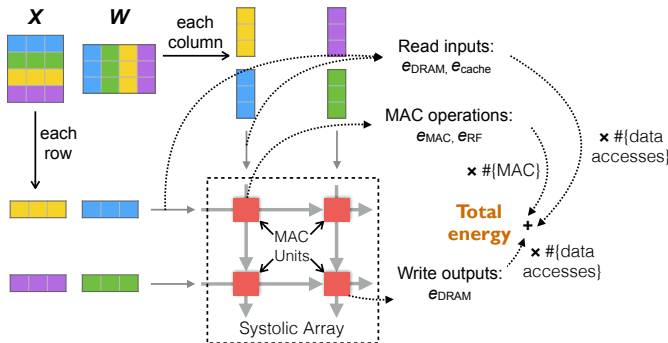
$\boldsymbol{X}$ $\boldsymbol{W}$

each column

each row

Read inputs: $e_{\text{DRAM}}$, $e_{\text{cache}}$

MAC operations: $e_{\text{MAC}}$, $e_{\text{RF}}$

× #{MAC}

× #{data accesses}

Total energy

+

× #{data accesses}

MAC Units

Write outputs: $e_{\text{DRAM}}$

Systolic Array